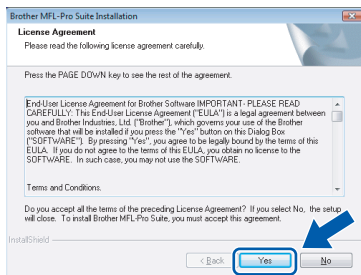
Brother MFL-Pro Suite Installation

License Agreement

Please read the following license agreement carefully.

Press the PAGE DOWN key to see the rest of the agreement.

End-User License Agreement for Brother Software IMPORTANT- PLEASE READ CAREFULLY: This End-User License Agreement ("EULA") is a legal agreement between you and Brother Industries, Ltd. ("Brother"), which governs your use of the Brother software that will be installed if you press the "Yes" button on this Dialog Box ("SOFTWARE"). By pressing "Yes", you agree to be legally bound by the terms of this EULA. If you do not agree to the terms of this EULA, you obtain no license to the SOFTWARE. In such case, you may not use the SOFTWARE.

Terms and Conditions.

Do you accept all the terms of the preceding License Agreement? If you select No, the setup will close. To install Brother MFL-Pro Suite, you must accept this agreement.

InstallShield

< Back

Yes

No